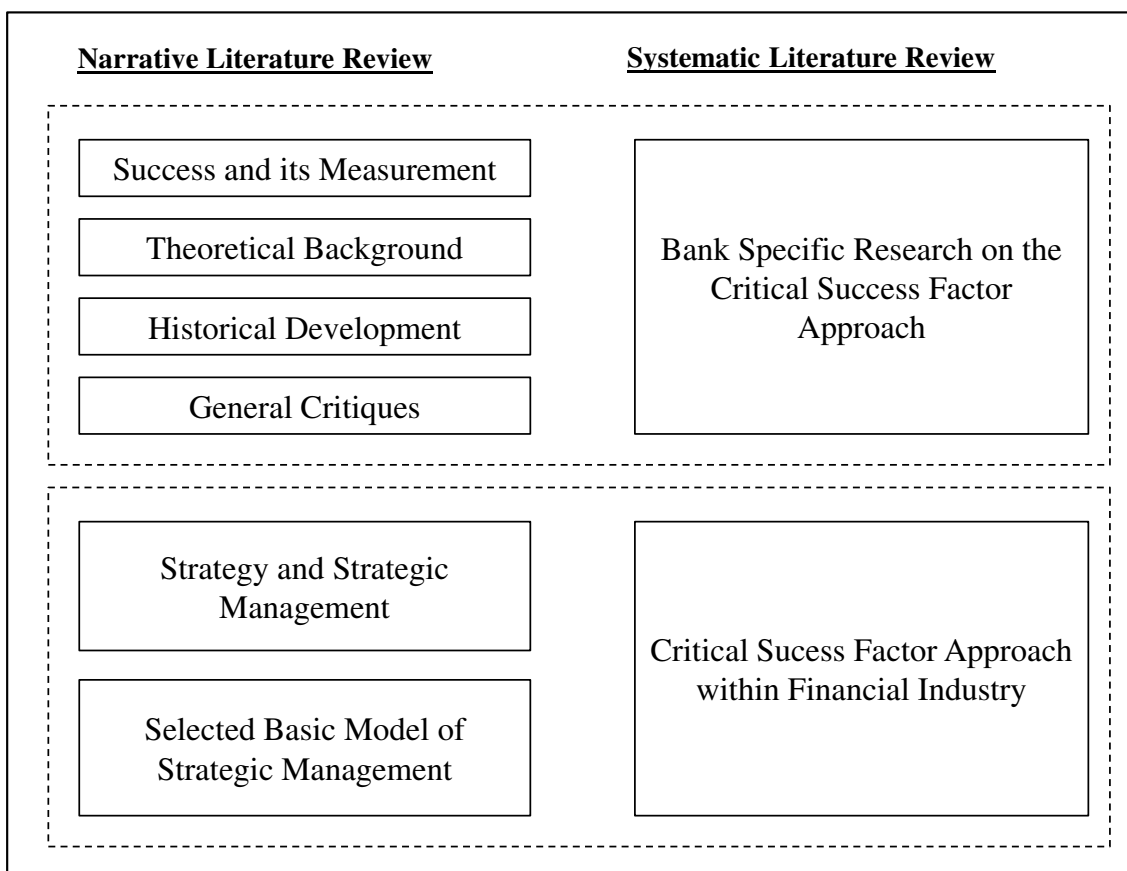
Narrative Literature Review

Systematic Literature Review

Success and its Measurement

Theoretical Background

Historical Development

General Critiques

Bank Specific Research on the Critical Success Factor Approach

Strategy and Strategic Management

Selected Basic Model of Strategic Management

Critical Sucess Factor Approach within Financial Industry